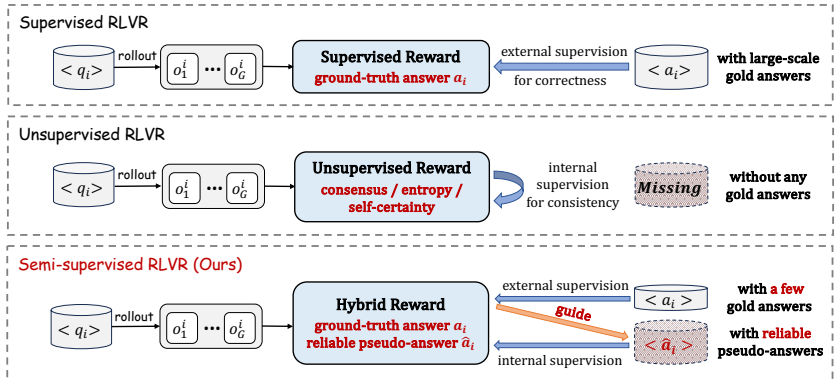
Supervised RLVR

$< q_i >$ rollout $o_1^i$ ⋯ $o_G^i$

Supervised Reward
ground-truth answer $a_i$

external supervision
for correctness

$< a_i >$

with large-scale gold answers

Unsupervised RLVR

$< q_i >$ rollout $o_1^i$ ⋯ $o_G^i$

Unsupervised Reward
consensus / entropy / self-certainty

internal supervision
for consistency

Missing

without any gold answers

Semi-supervised RLVR (Ours)

$< q_i >$ rollout $o_1^i$ ⋯ $o_G^i$

Hybrid Reward
ground-truth answer $a_i$
reliable pseudo-answer $\hat{a}_i$

external supervision

$< a_i >$

with a few gold answers

guide

$< \hat{a}_i >$

with reliable pseudo-answers

internal supervision